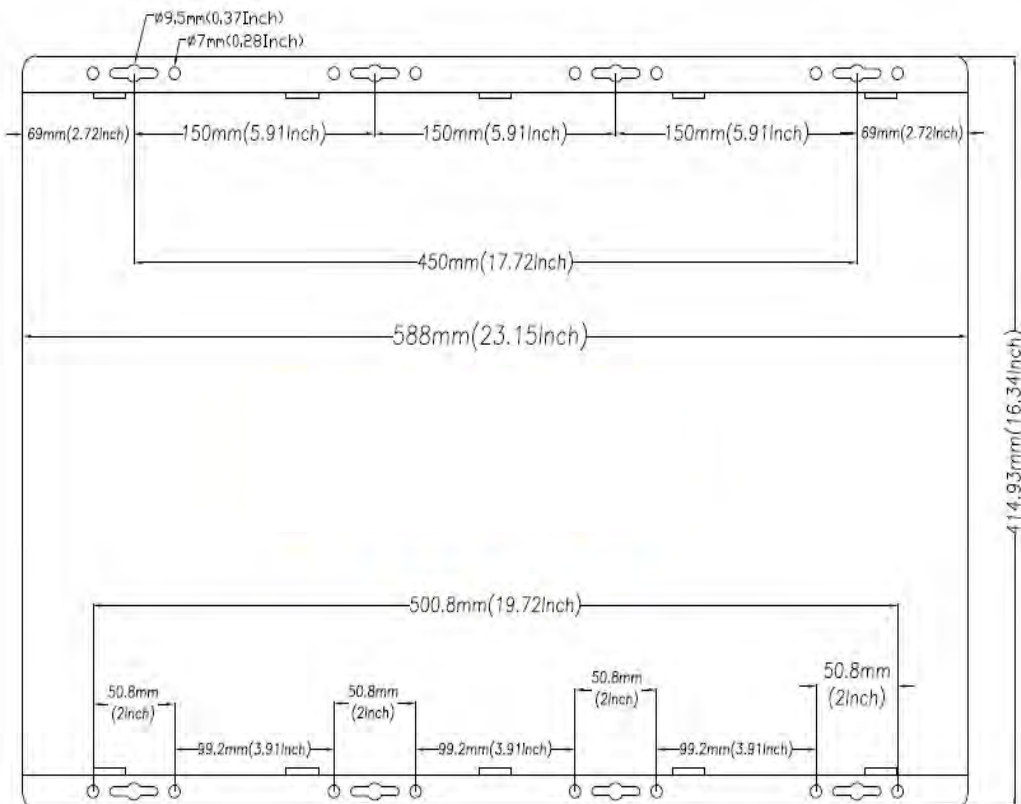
ø9.5mm(0.37Inch)
ø7mm(0.28Inch)

69mm(2.72Inch) 150mm(5.91Inch) 150mm(5.91Inch) 150mm(5.91Inch) 69mm(2.72Inch)

450mm(17.72Inch)

588mm(23.15Inch)

414.93mm(16.34Inch)

500.8mm(19.72Inch)

50.8mm (2Inch)
50.8mm (2Inch)
50.8mm (2Inch)
50.8mm (2Inch)

99.2mm(3.91Inch) 99.2mm(3.91Inch) 99.2mm(3.91Inch)